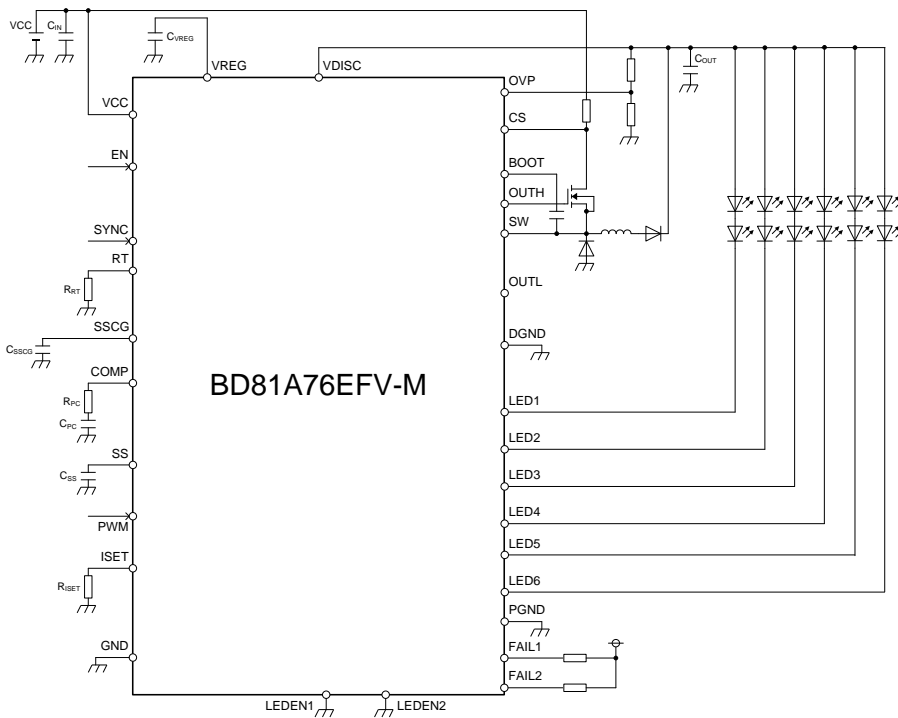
VCC $C_{IN}$ $C_{VREG}$ VREG VDISC OVP $C_{OUT}$ VCC CS EN BOOT OUTH SYNC SW RT $R_{RT}$ OUTL SSCG $C_{SSCG}$ DGND COMP $R_{PC}$ $C_{PC}$ BD81A76EFV-M LED1 LED2 SS $C_{SS}$ LED3 PWM LED4 ISET LED5 $R_{ISET}$ LED6 PGND GND FAIL1 FAIL2 LEDEN1 LEDEN2